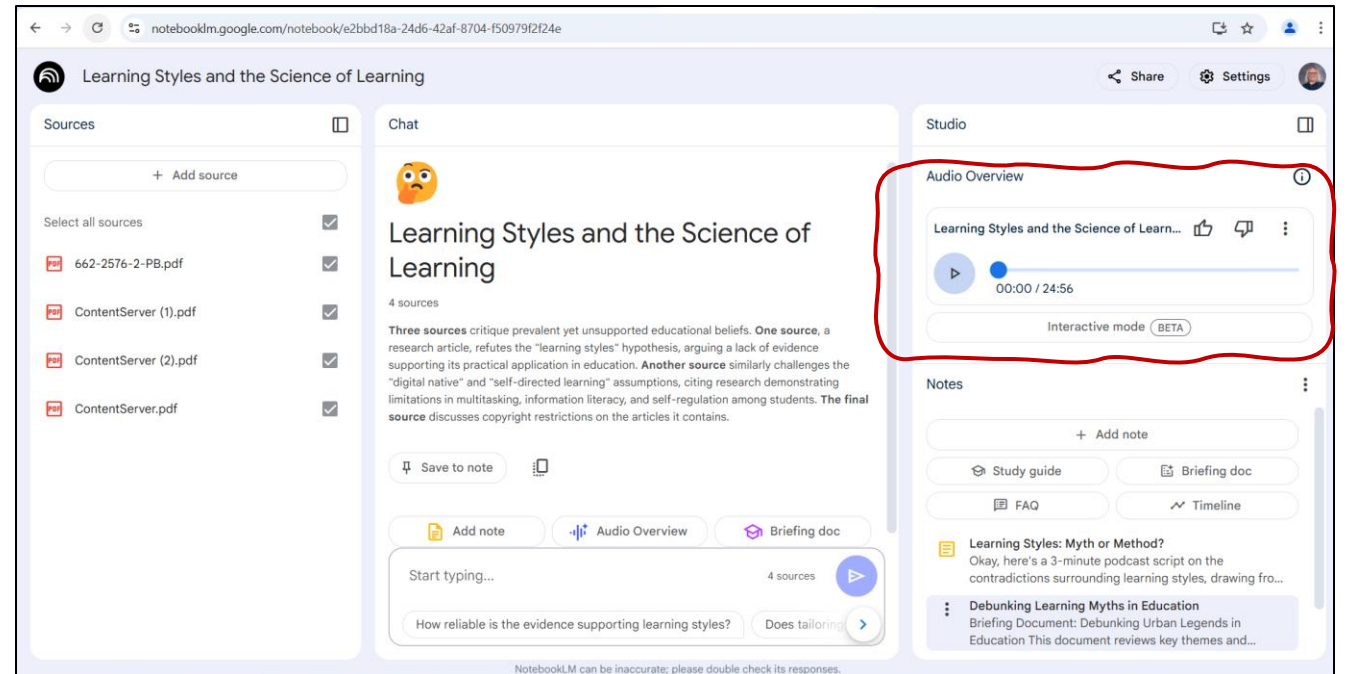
notebooklm.google.com/notebook/e2bbd18a-24d6-42af-8704-f50979f2f24e

Learning Styles and the Science of Learning

Share Settings

Sources

+ Add source

Select all sources

662-2576-2-PB.pdf

ContentServer (1).pdf

ContentServer (2).pdf

ContentServer.pdf

Chat

Learning Styles and the Science of Learning

4 sources

**Three sources** critique prevalent yet unsupported educational beliefs. **One source**, a research article, refutes the "learning styles" hypothesis, arguing a lack of evidence supporting its practical application in education. **Another source** similarly challenges the "digital native" and "self-directed learning" assumptions, citing research demonstrating limitations in multitasking, information literacy, and self-regulation among students. **The final source** discusses copyright restrictions on the articles it contains.

Save to note

Add note

Audio Overview

Briefing doc

Start typing...

4 sources

How reliable is the evidence supporting learning styles?

Does tailoring

NotebookLM can be inaccurate; please double check its responses.

Studio

Audio Overview

Learning Styles and the Science of Learn...

00:00 / 24:56

Interactive mode BETA

Notes

+ Add note

Study guide

Briefing doc

FAQ

Timeline

Learning Styles: Myth or Method?
Okay, here's a 3-minute podcast script on the contradictions surrounding learning styles, drawing fro...

Debunking Learning Myths in Education
Briefing Document: Debunking Urban Legends in Education This document reviews key themes and...